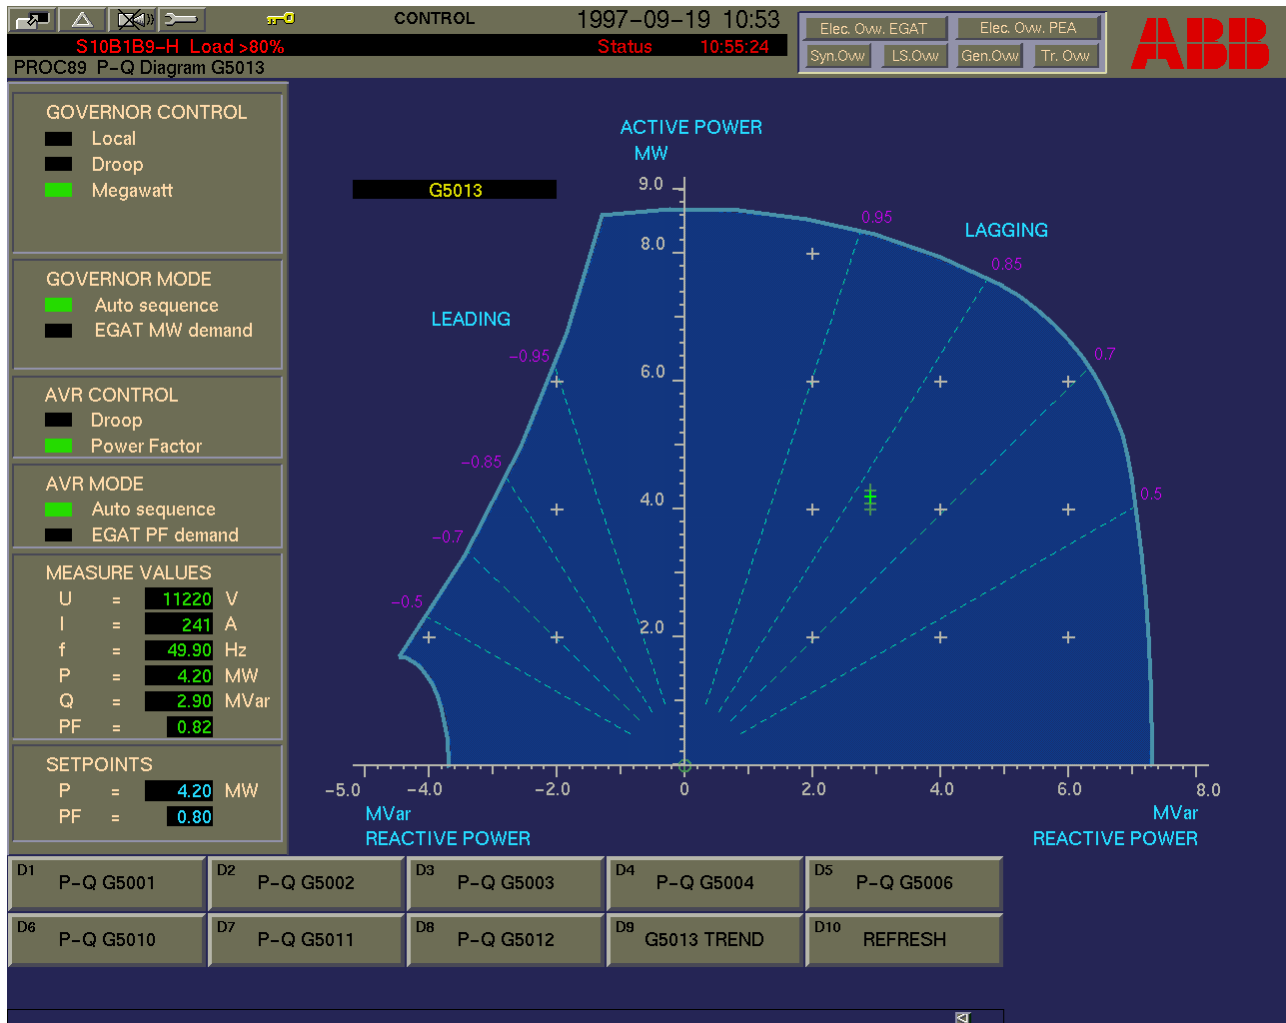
CONTROL 1997-09-19 10:53
S10B1B9-H Load >80% Status 10:55:24
PROC89 P-Q Diagram G5013

Elec. Ovw. EGAT
Elec. Ovw. PEA
Syn.Ovw
LS.Ovw
Gen.Ovw
Tr. Ovw

ABB

GOVERNOR CONTROL
Local
Droop
Megawatt

GOVERNOR MODE
Auto sequence
EGAT MW demand

AVR CONTROL
Droop
Power Factor

AVR MODE
Auto sequence
EGAT PF demand

MEASURE VALUES
| | | | |
|---|---|---|---|
| U | = | 11220 | V |
| I | = | 241 | A |
| f | = | 49.90 | Hz |
| P | = | 4.20 | MW |
| Q | = | 2.90 | MVar |
| PF | = | 0.82 | |

SETPOINTS
| | | | |
|---|---|---|---|
| P | = | 4.20 | MW |
| PF | = | 0.80 | |

ACTIVE POWER
MW
G5013
9.0
8.0
6.0
4.0
2.0
0.95
LAGGING
0.85
0.7
0.5
LEADING
-0.95
-0.85
-0.7
-0.5
-5.0
-4.0
-2.0
0
2.0
4.0
6.0
8.0
MVar
REACTIVE POWER
MVar
REACTIVE POWER

D1 P-Q G5001
D2 P-Q G5002
D3 P-Q G5003
D4 P-Q G5004
D5 P-Q G5006
D6 P-Q G5010
D7 P-Q G5011
D8 P-Q G5012
D9 G5013 TREND
D10 REFRESH